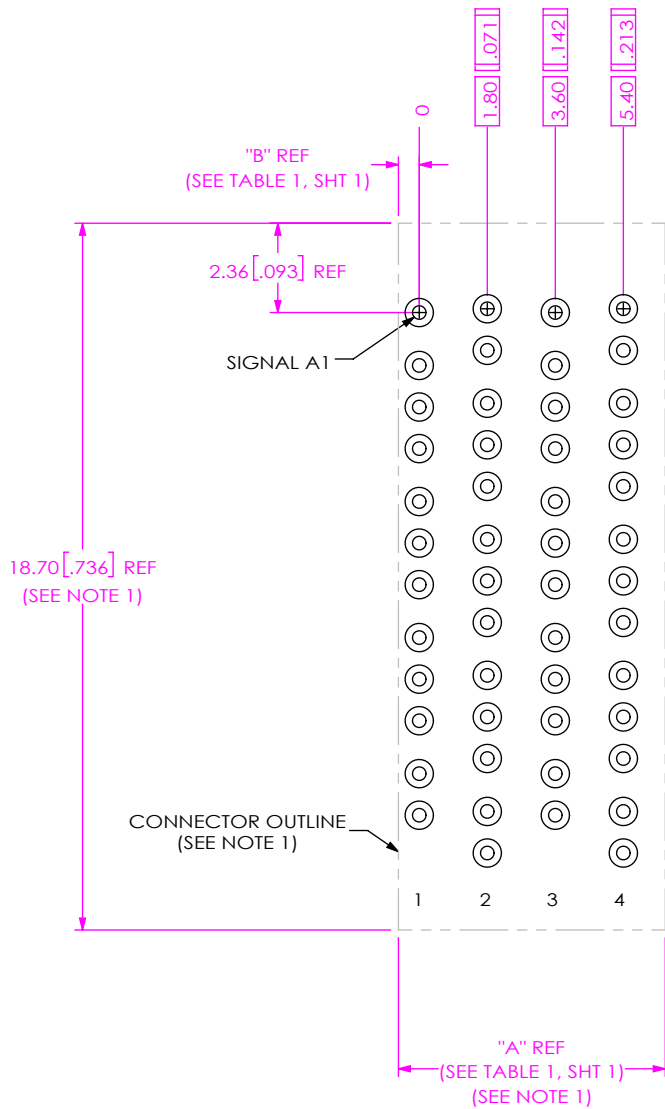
.071
1.80

.142
3.60

.213
5.40

0

"B" REF
(SEE TABLE 1, SHT 1)

2.36 [.093] REF

SIGNAL A1

18.70 [.736] REF
(SEE NOTE 1)

CONNECTOR OUTLINE
(SEE NOTE 1)

1 2 3 4

"A" REF
(SEE TABLE 1, SHT 1)
(SEE NOTE 1)